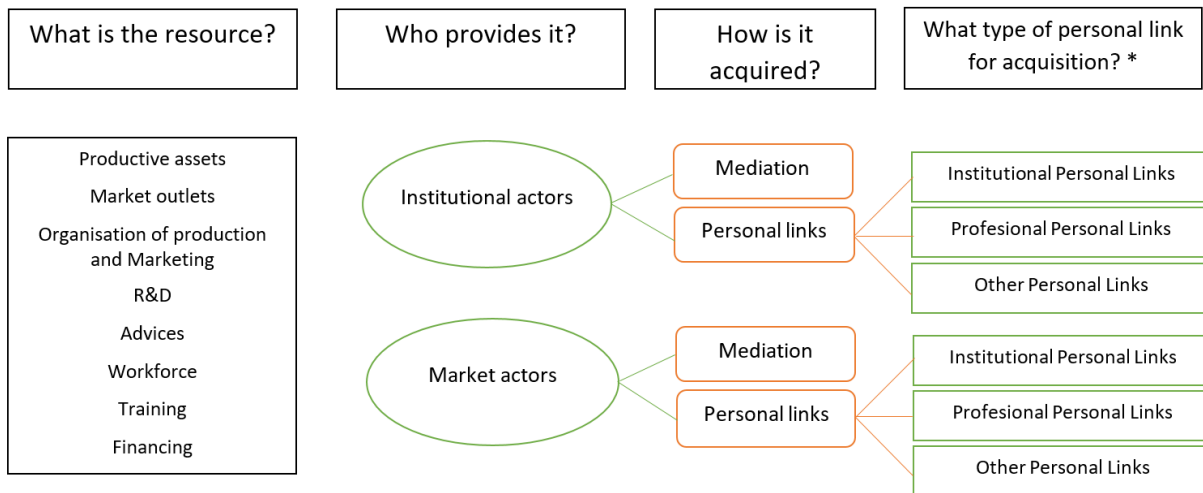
What is the resource?

Who provides it?

How is it acquired?

What type of personal link for acquisition? *

Productive assets
Market outlets
Organisation of production and Marketing
R&D
Advices
Workforce
Training
Financing

Institutional actors

Mediation

Personal links

Institutional Personal Links

Profesional Personal Links

Other Personal Links

Market actors

Mediation

Personal links

Institutional Personal Links

Profesional Personal Links

Other Personal Links